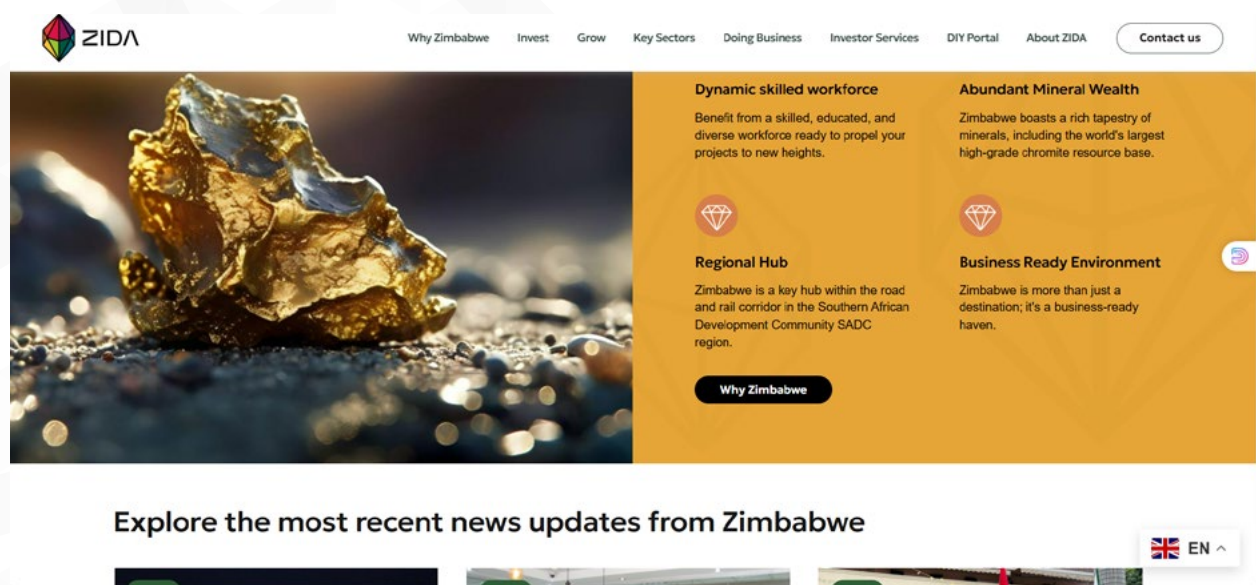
ZIDA

Why Zimbabwe Invest Grow Key Sectors Doing Business Investor Services DIY Portal About ZIDA Contact us

Dynamic skilled workforce

Benefit from a skilled, educated, and diverse workforce ready to propel your projects to new heights.

Abundant Mineral Wealth

Zimbabwe boasts a rich tapestry of minerals, including the world's largest high-grade chromite resource base.

Regional Hub

Zimbabwe is a key hub within the road and rail corridor in the Southern African Development Community SADC region.

Business Ready Environment

Zimbabwe is more than just a destination; it's a business-ready haven.

Why Zimbabwe

Explore the most recent news updates from Zimbabwe

EN